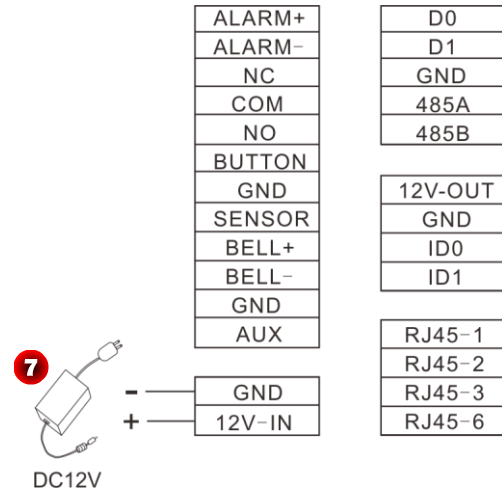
| ALARM+ |
|---|
| ALARM- |
| NC |
| COM |
| NO |
| BUTTON |
| GND |
| SENSOR |
| BELL+ |
| BELL- |
| GND |
| AUX |

| D0 |
|---|
| D1 |
| GND |
| 485A |
| 485B |

| 12V-OUT |
|---|
| GND |
| ID0 |
| ID1 |

| RJ45-1 |
|---|
| RJ45-2 |
| RJ45-3 |
| RJ45-6 |

7

-

+

| GND |
|---|
| 12V-IN |

DC12V